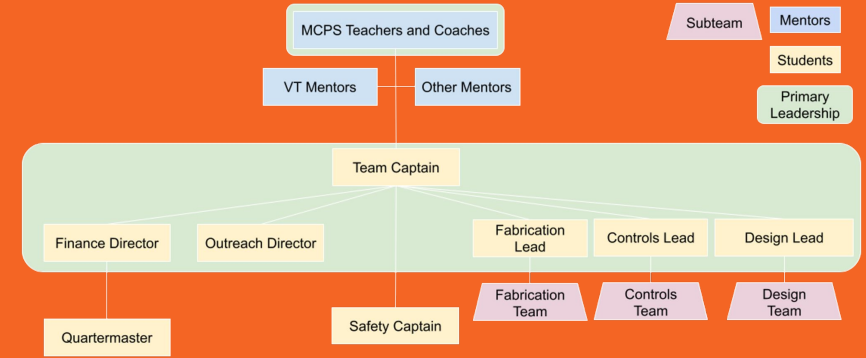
MCPS Teachers and Coaches

Subteam

Mentors

Students

Primary Leadership

VT Mentors

Other Mentors

Team Captain

Finance Director

Outreach Director

Fabrication Lead

Controls Lead

Design Lead

Fabrication Team

Controls Team

Design Team

Quartermaster

Safety Captain